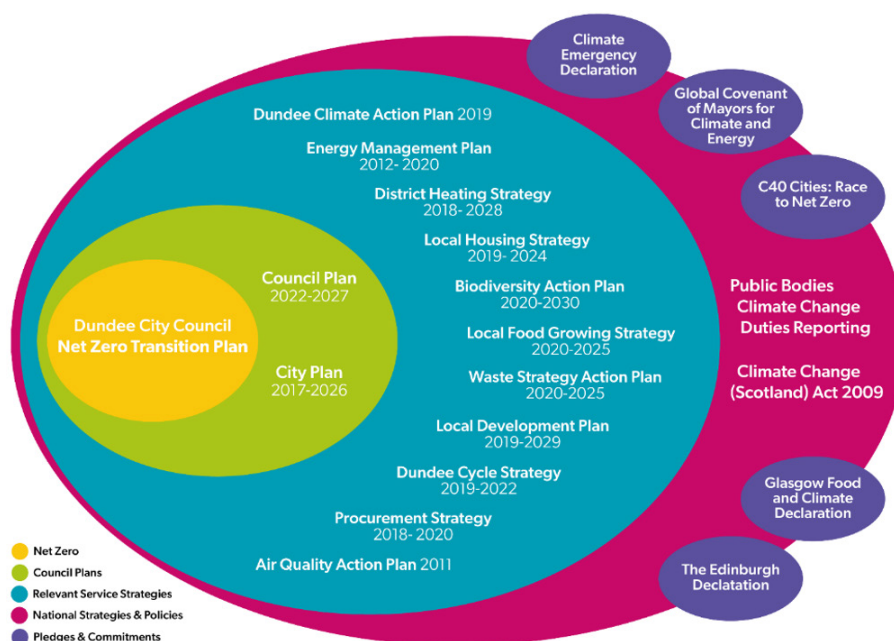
Climate Emergency Declaration

Global Covenant of Mayors for Climate and Energy

C40 Cities: Race to Net Zero

Dundee Climate Action Plan 2019

Energy Management Plan 2012- 2020

District Heating Strategy 2018- 2028

Local Housing Strategy 2019- 2024

Biodiversity Action Plan 2020-2030

Local Food Growing Strategy 2020-2025

Waste Strategy Action Plan 2020-2025

Local Development Plan 2019-2029

Dundee Cycle Strategy 2019-2022

Procurement Strategy 2018- 2020

Air Quality Action Plan 2011

Council Plan 2022-2027

City Plan 2017-2026

Dundee City Council Net Zero Transition Plan

Public Bodies Climate Change Duties Reporting

Climate Change (Scotland) Act 2009

Glasgow Food and Climate Declaration

The Edinburgh Declatation

Net Zero
Council Plans
Relevant Service Strategies
National Strategies & Policies
Pledges & Commitments